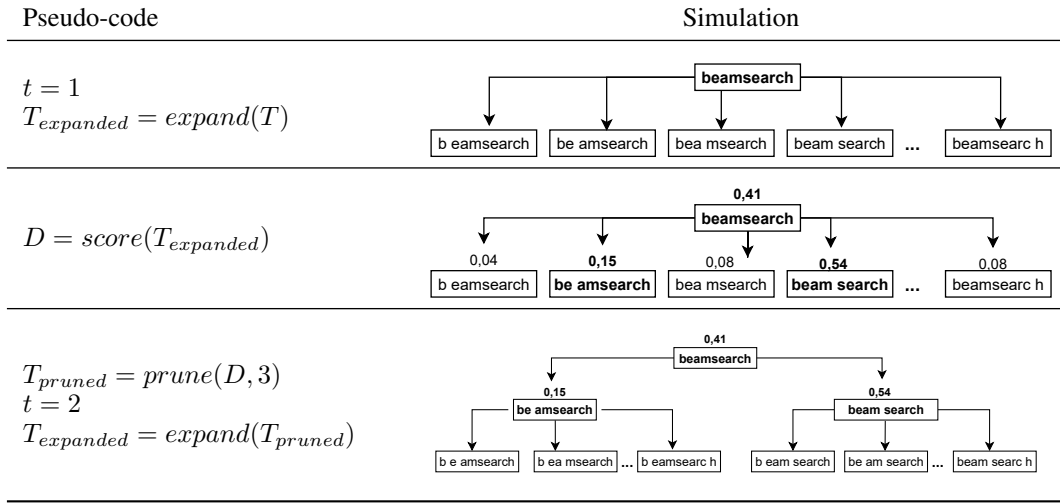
| Pseudo-code | Simulation |
|---|---|
| $t = 1$ $T_{expanded} = expand(T)$ | beamsearch; b eamsearch; be amsearch; bea msearch; beam search; ...; beamsearc h |
| $D = score(T_{expanded})$ | 0,41 beamsearch; 0,04 b eamsearch; 0,15 be amsearch; 0,08 bea msearch; 0,54 beam search; ...; 0,08 beamsearc h |
| $T_{pruned} = prune(D, 3)$ $t = 2$ $T_{expanded} = expand(T_{pruned})$ | 0,41 beamsearch; 0,15 be amsearch; 0,54 beam search; b e amsearch; b ea msearch; ...; b eamsearc h; b eam search; be am search; ...; beam searc h |